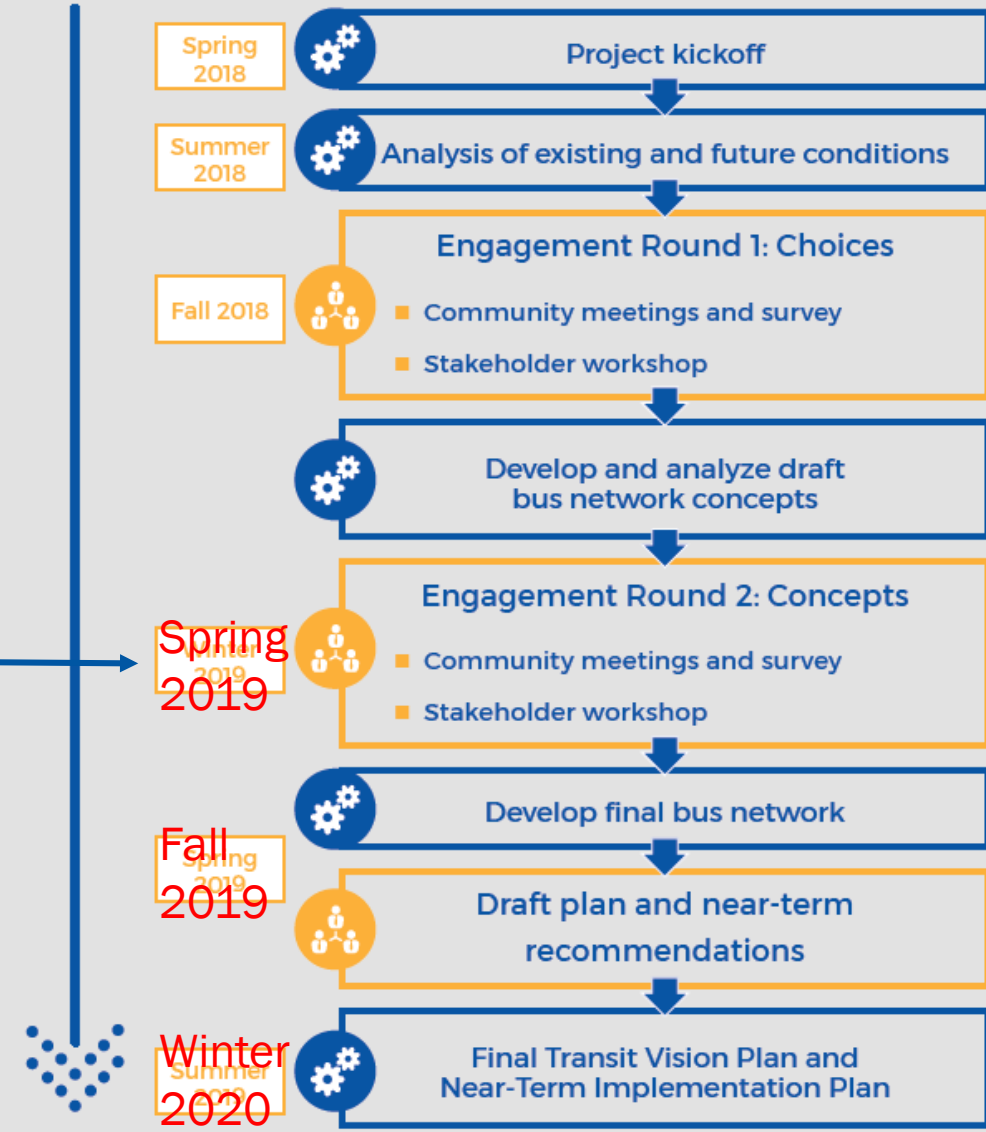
Spring 2018

Project kickoff

Summer 2018

Analysis of existing and future conditions

Fall 2018

Engagement Round 1: Choices

Community meetings and survey

Stakeholder workshop

Develop and analyze draft bus network concepts

Winter 2019

Spring 2019

Engagement Round 2: Concepts

Community meetings and survey

Stakeholder workshop

Develop final bus network

Spring 2019

Fall 2019

Draft plan and near-term recommendations

Summer 2019

Winter 2020

Final Transit Vision Plan and Near-Term Implementation Plan